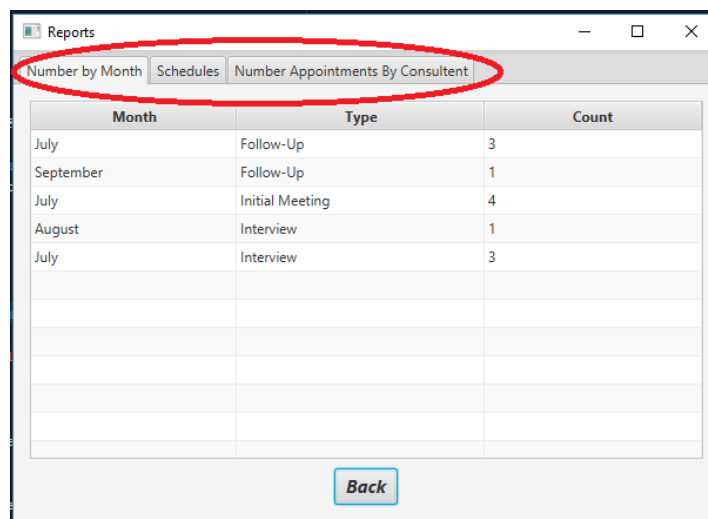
Reports

Number by Month | Schedules | Number Appointments By Consultent

| Month | Type | Count |
|---|---|---|
| July | Follow-Up | 3 |
| September | Follow-Up | 1 |
| July | Initial Meeting | 4 |
| August | Interview | 1 |
| July | Interview | 3 |

Back